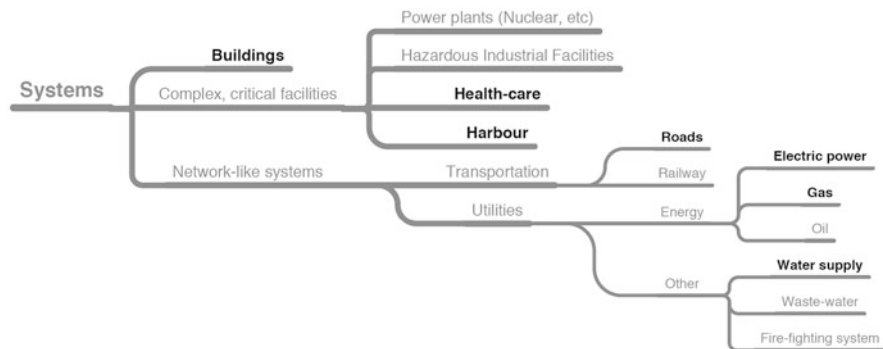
Systems

Buildings

Complex, critical facilities

Power plants (Nuclear, etc)

Hazardous Industrial Facilities

Health-care

Harbour

Network-like systems

Transportation

Roads

Railway

Utilities

Energy

Electric power

Gas

Oil

Other

Water supply

Waste-water

Fire-fighting system